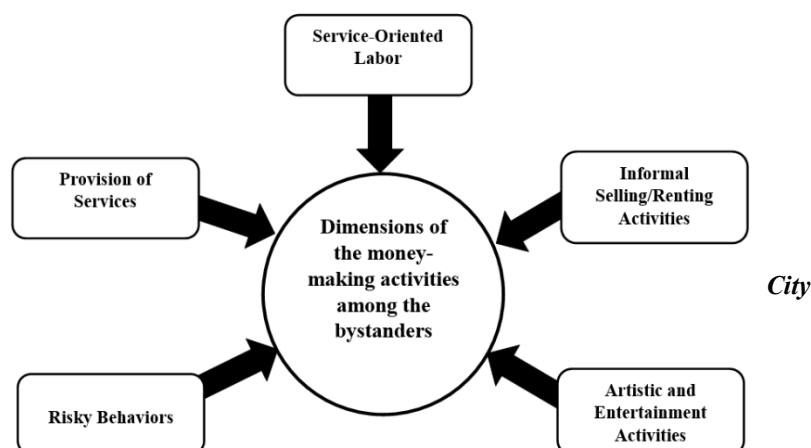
Service-Oriented Labor

Provision of Services

Informal Selling/Renting Activities

Dimensions of the money-making activities among the bystanders

City

Risky Behaviors

Artistic and Entertainment Activities